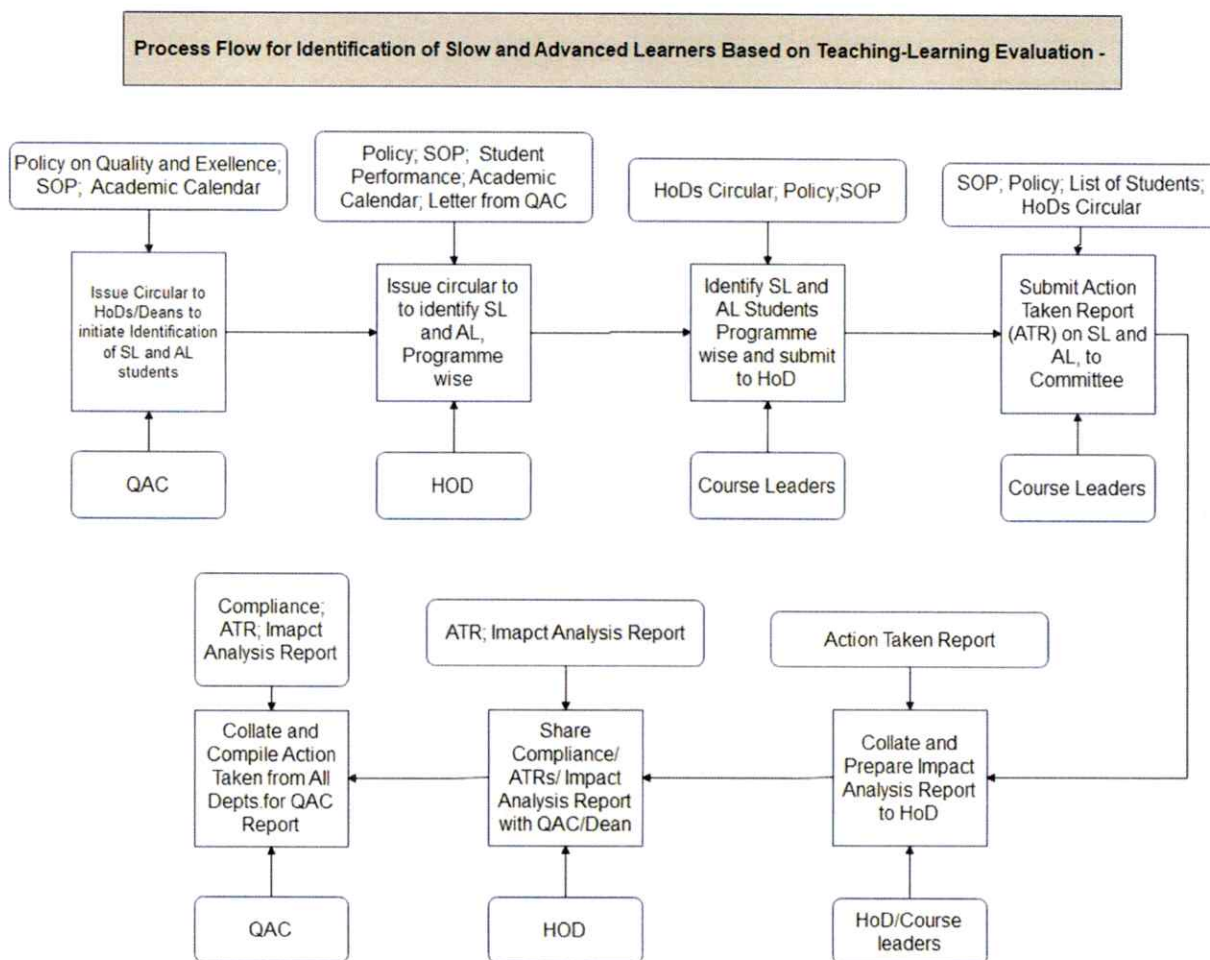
Process Flow for Identification of Slow and Advanced Learners Based on Teaching-Learning Evaluation -

Policy on Quality and Exellence; SOP; Academic Calendar

Issue Circular to HoDs/Deans to initiate Identification of SL and AL students

QAC

Policy; SOP; Student Performance; Academic Calendar; Letter from QAC

Issue circular to to identify SL and AL, Programme wise

HOD

HoDs Circular; Policy;SOP

Identify SL and AL Students Programme wise and submit to HoD

Course Leaders

SOP; Policy; List of Students; HoDs Circular

Submit Action Taken Report (ATR) on SL and AL, to Committee

Course Leaders

Action Taken Report

Collate and Prepare Impact Analysis Report to HoD

HoD/Course leaders

ATR; Imapct Analysis Report

Share Compliance/ ATRs/ Impact Analysis Report with QAC/Dean

HOD

Compliance; ATR; Imapct Analysis Report

Collate and Compile Action Taken from All Depts.for QAC Report

QAC